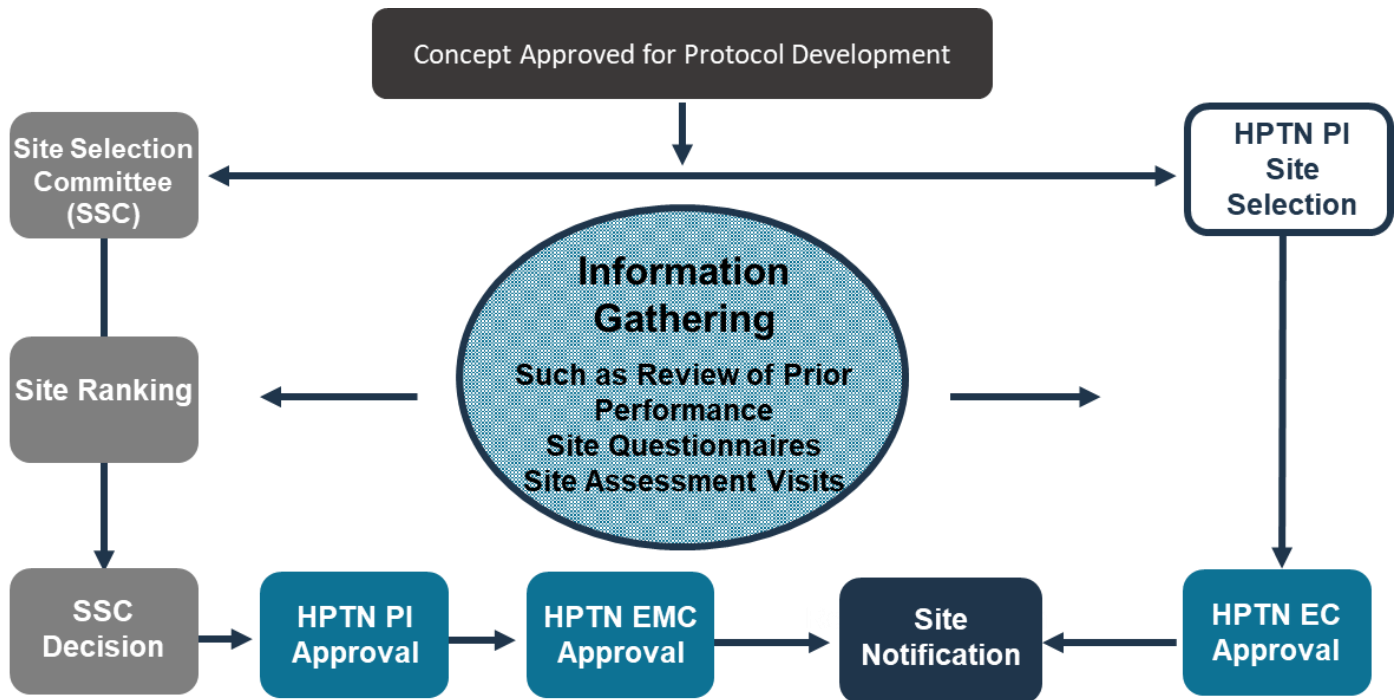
Concept Approved for Protocol Development

Site Selection Committee (SSC)

HPTN PI Site Selection

Information Gathering

Such as Review of Prior Performance
Site Questionnaires
Site Assessment Visits

Site Ranking

SSC Decision

HPTN PI Approval

HPTN EMC Approval

Site Notification

HPTN EC Approval